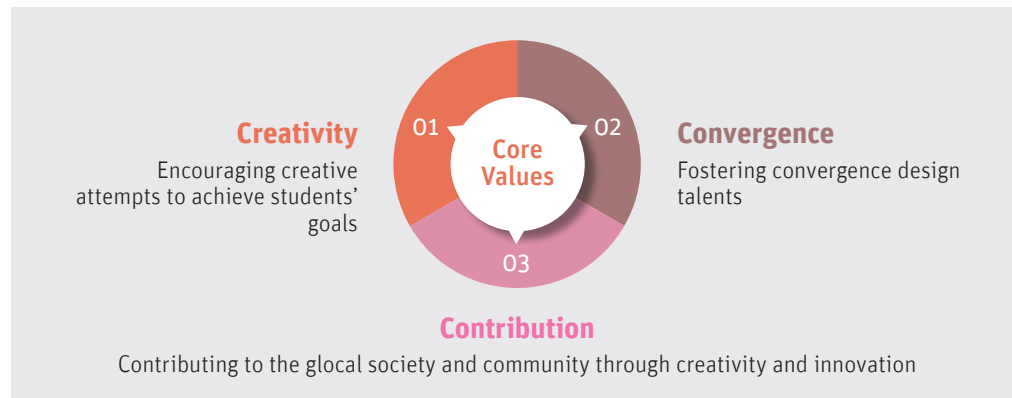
Creativity

Encouraging creative attempts to achieve students' goals

01

Core Values

02

Convergence

Fostering convergence design talents

03

Contribution

Contributing to the glocal society and community through creativity and innovation